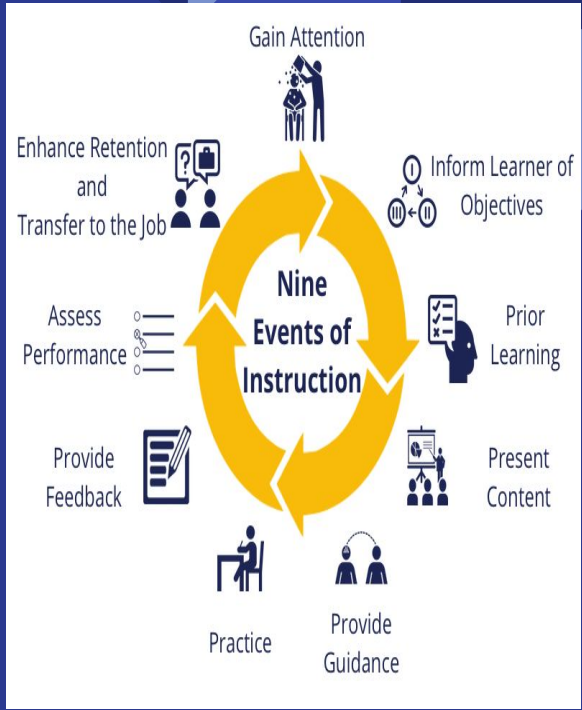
Gain Attention

Inform Learner of Objectives

Prior Learning

Present Content

Provide Guidance

Practice

Provide Feedback

Assess Performance

Enhance Retention and Transfer to the Job

Nine Events of Instruction

I

II

III